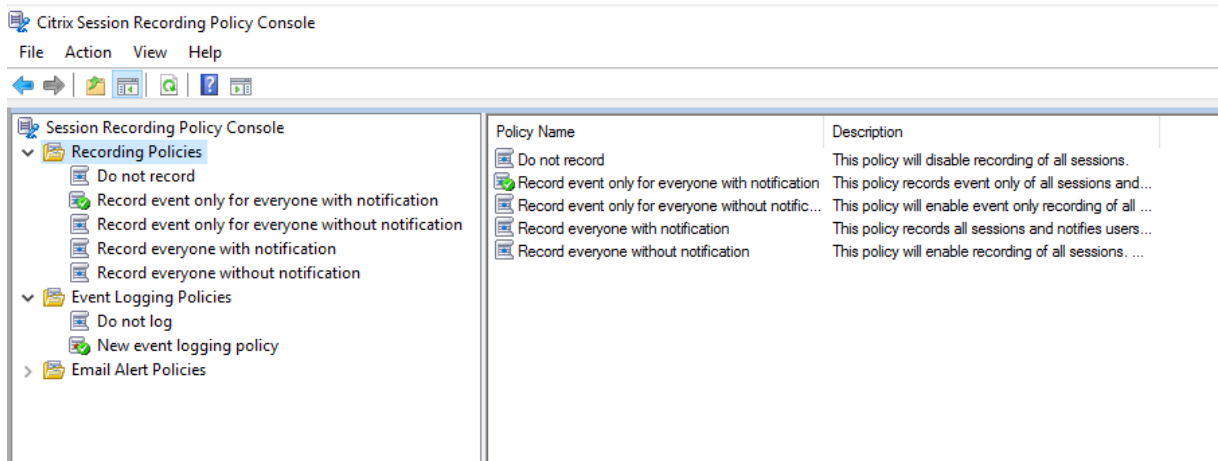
Citrix Session Recording Policy Console

File Action View Help

Session Recording Policy Console
Recording Policies
Do not record
Record event only for everyone with notification
Record event only for everyone without notification
Record everyone with notification
Record everyone without notification
Event Logging Policies
Do not log
New event logging policy
Email Alert Policies

| Policy Name | Description |
|---|---|
| Do not record | This policy will disable recording of all sessions. |
| Record event only for everyone with notification | This policy records event only of all sessions and... |
| Record event only for everyone without notific... | This policy will enable event only recording of all ... |
| Record everyone with notification | This policy records all sessions and notifies users... |
| Record everyone without notification | This policy will enable recording of all sessions. ... |